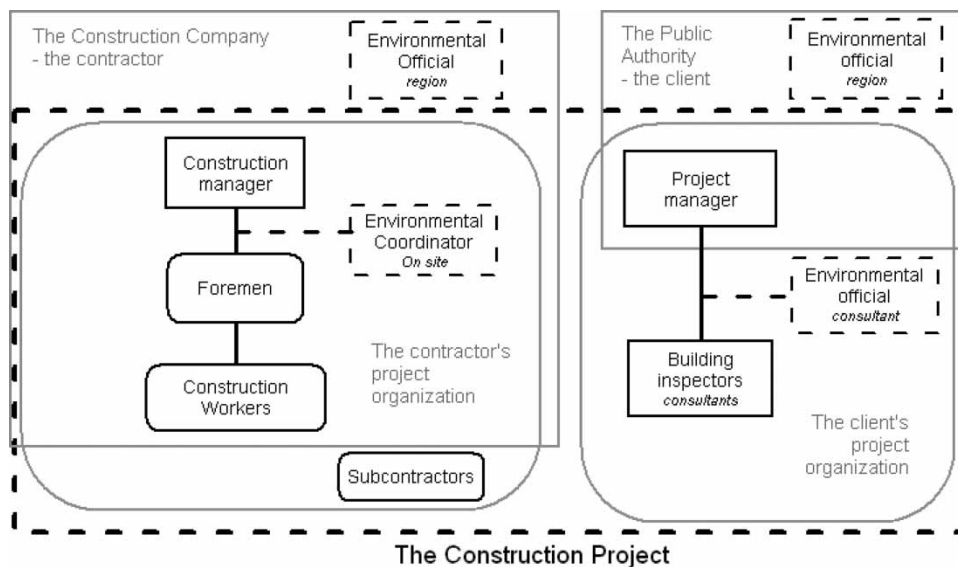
The Construction Company
- the contractor

Environmental Official
*region*

The Public Authority
- the client

Environmental official
*region*

Construction manager

Environmental Coordinator
*On site*

Foremen

Construction Workers

The contractor's project organization

Subcontractors

Project manager

Environmental official
*consultant*

Building inspectors
*consultants*

The client's project organization

The Construction Project